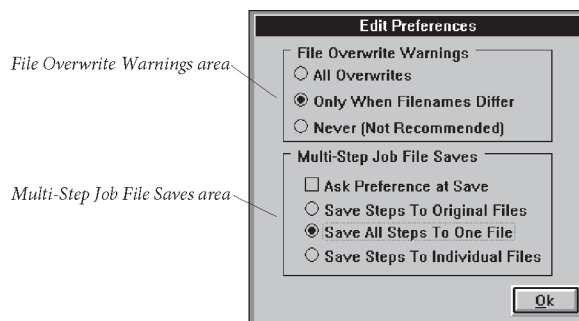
File Overwrite Warnings area

Multi-Step Job File Saves area

Edit Preferences

File Overwrite Warnings

All Overwrites

Only When Filenames Differ

Never (Not Recommended)

Multi-Step Job File Saves

Ask Preference at Save

Save Steps To Original Files

Save All Steps To One File

Save Steps To Individual Files

Ok